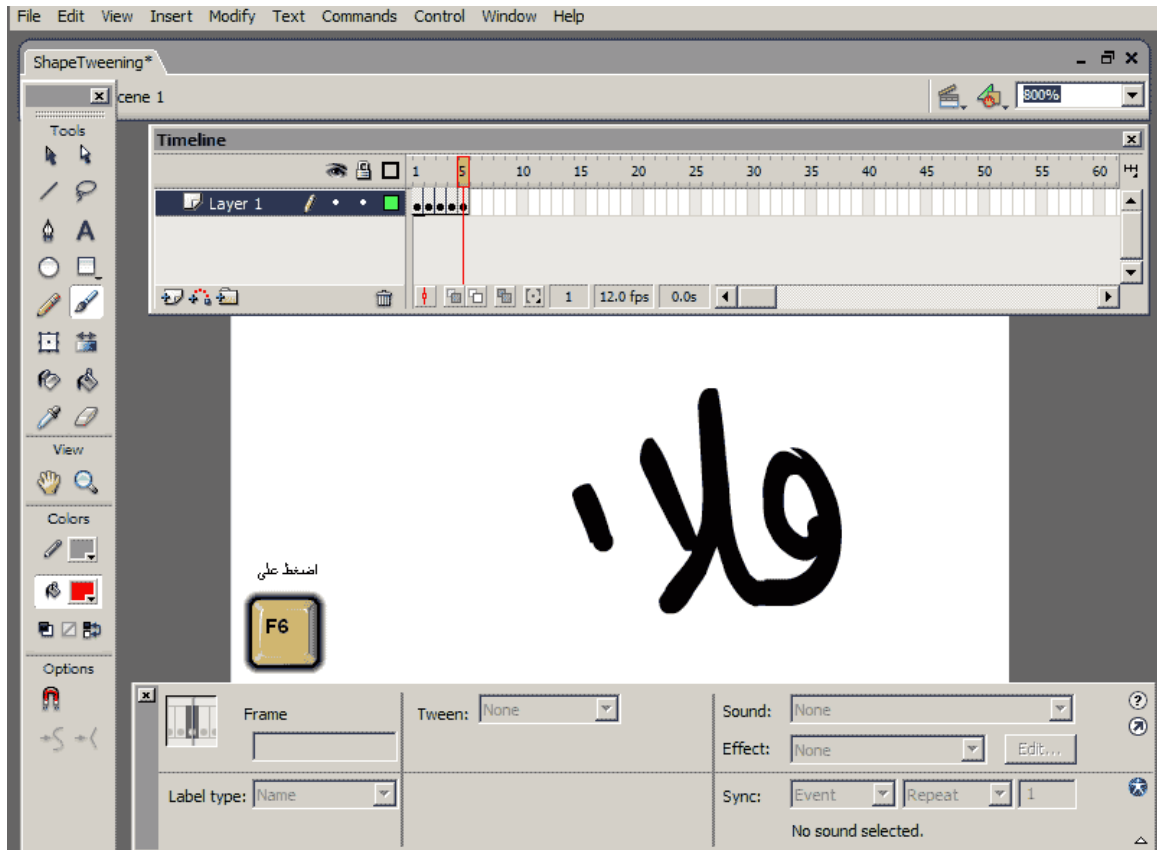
File Edit View Insert Modify Text Commands Control Window Help

ShapeTweening*

cene 1

800%

Tools

View

Colors

Options

Timeline

Layer 1

1 5 10 15 20 25 30 35 40 45 50 55 60

1 12.0 fps 0.0s

فلا

اضغط على

F6

Frame

Tween: None

Sound: None

Effect: None

Edit...

Label type: Name

Sync: Event Repeat 1

No sound selected.